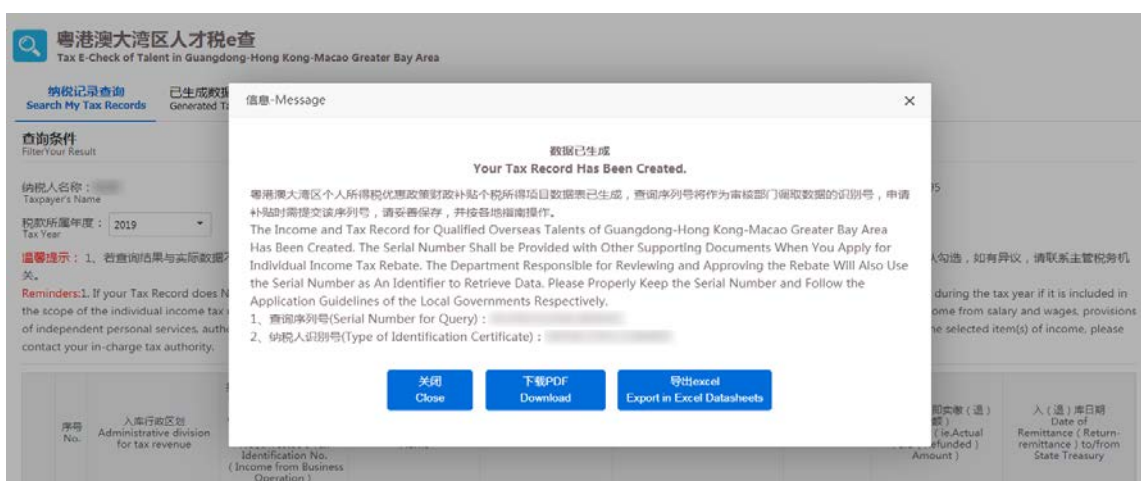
粤港澳大湾区人才税e查
Tax E-Check of Talent in Guangdong-Hong Kong-Macao Greater Bay Area

纳税记录查询
Search My Tax Records

已生成数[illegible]
Generated T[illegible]

查询条件
FilterYour Result

纳税人名称：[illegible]
Taxpayer's Name

税款所属年度：2019
Tax Year

温馨提示：1、若查询结果与实际数据不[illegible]关。

Reminders:1. If your Tax Record does N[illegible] the scope of the individual income tax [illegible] of independent personal services, auth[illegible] contact your in-charge tax authority.

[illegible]入勾选，如有异议，请联系主管税务机

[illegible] during the tax year if it is included in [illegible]ome from salary and wages, provisions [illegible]e selected item(s) of income, please

信息-Message

×

数据已生成
Your Tax Record Has Been Created.

粤港澳大湾区个人所得税优惠政策财政补贴个税所得项目数据表已生成，查询序列号将作为审核部门调取数据的识别号，申请补贴时需提交该序列号，请妥善保存，并按各地指南操作。

The Income and Tax Record for Qualified Overseas Talents of Guangdong-Hong Kong-Macao Greater Bay Area Has Been Created. The Serial Number Shall be Provided with Other Supporting Documents When You Apply for Individual Income Tax Rebate. The Department Responsible for Reviewing and Approving the Rebate Will Also Use the Serial Number as An Identifier to Retrieve Data. Please Properly Keep the Serial Number and Follow the Application Guidelines of the Local Governments Respectively.

1、查询序列号(Serial Number for Query)：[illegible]
2、纳税人识别号(Type of Identification Certificate)：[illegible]

关闭
Close

下载PDF
Download

导出excel
Export in Excel Datasheets

序号
No.

入库行政区划
Administrative division for tax revenue

Identification No. ( Income from Business Operation )

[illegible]退)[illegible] ( ie.Actual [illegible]efunded ) Amount )

入(退)库日期
Date of Remittance ( Return-remittance ) to/from State Treasury